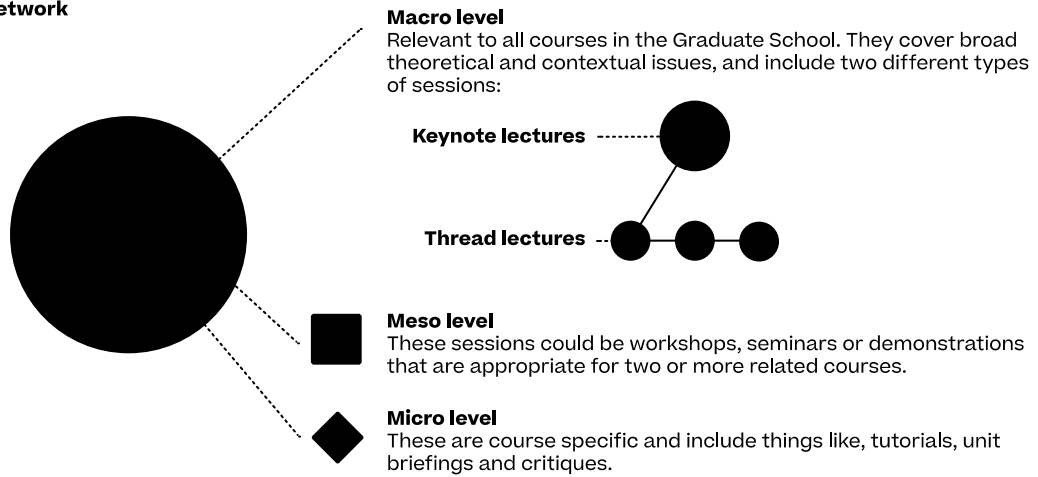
etwork

**Macro level**
Relevant to all courses in the Graduate School. They cover broad theoretical and contextual issues, and include two different types of sessions:

Keynote lectures

Thread lectures

**Meso level**
These sessions could be workshops, seminars or demonstrations that are appropriate for two or more related courses.

**Micro level**
These are course specific and include things like, tutorials, unit briefings and critiques.